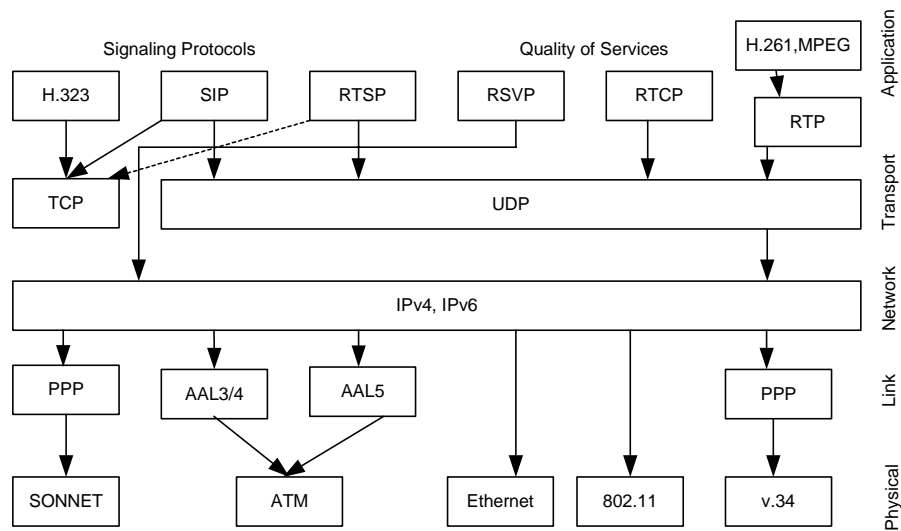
Signaling Protocols

Quality of Services

H.261,MPEG

Application

H.323

SIP

RTSP

RSVP

RTCP

RTP

TCP

UDP

Transport

IPv4, IPv6

Network

PPP

AAL3/4

AAL5

PPP

Link

SONNET

ATM

Ethernet

802.11

v.34

Physical